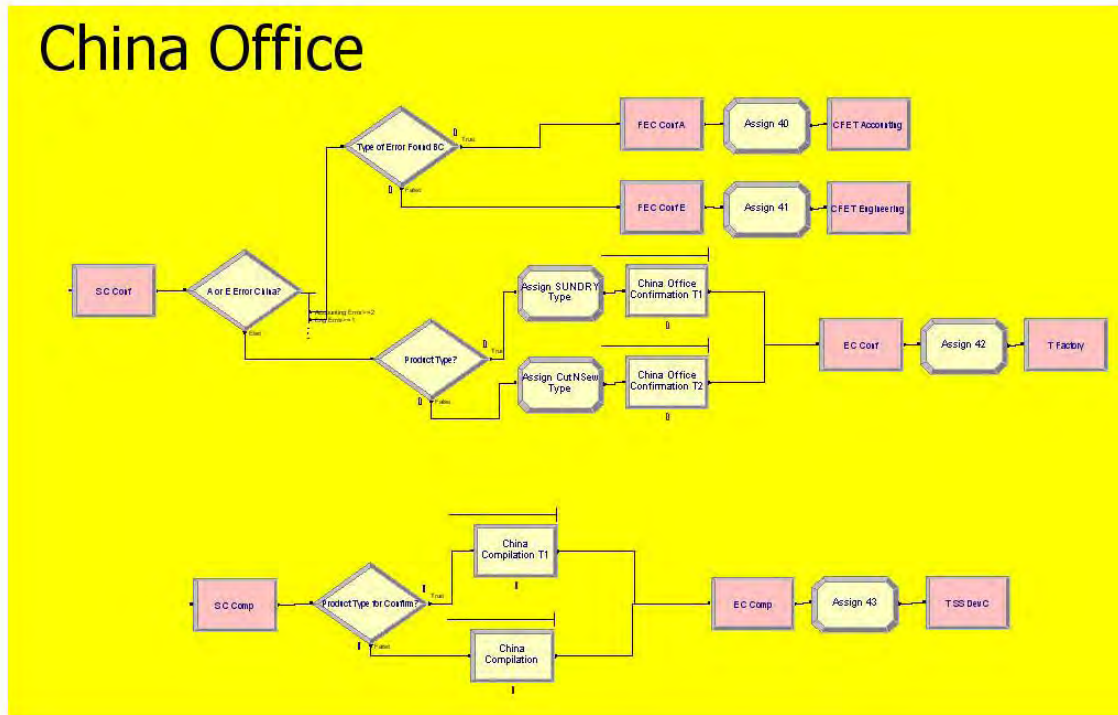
China Office

Type of Error Found SC

0

True

False

0

FEC ConfA

Assign 40

CFET Accounting

FEC ConfE

Assign 41

CFET Engineering

SC Conf

A or E Error China?

Accounting Error==2

Eng Error==1

Else

Assign SUNDRY Type

China Office Confirmation T1

0

Product Type?

0

True

False

0

Assign CutNSew Type

China Office Confirmation T2

0

EC Conf

Assign 42

T Factory

China Compilation T1

0

SC Comp

Product Type for Confirm?

0

True

False

0

China Compilation

0

EC Comp

Assign 43

TSS DevC